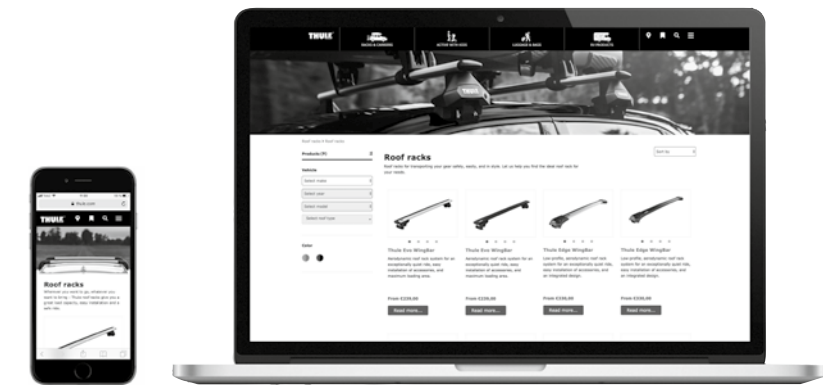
THULE
RACKS & CARRIERS
ACTIVE WITH KIDS
LUGGAGE & BAGS
RV PRODUCTS

Roof racks

Products (7)
Vehicle
Select make
Select year
Select model
Select roof type
Color

Sort by

Thule Evo WingBar
Thule Evo WingBar
Thule Edge WingBar
Thule Edge WingBar

From $339,00
From $339,00
From $339,00
From $339,00

Read more...
Read more...
Read more...
Read more...

thule.com
THULE
Roof racks